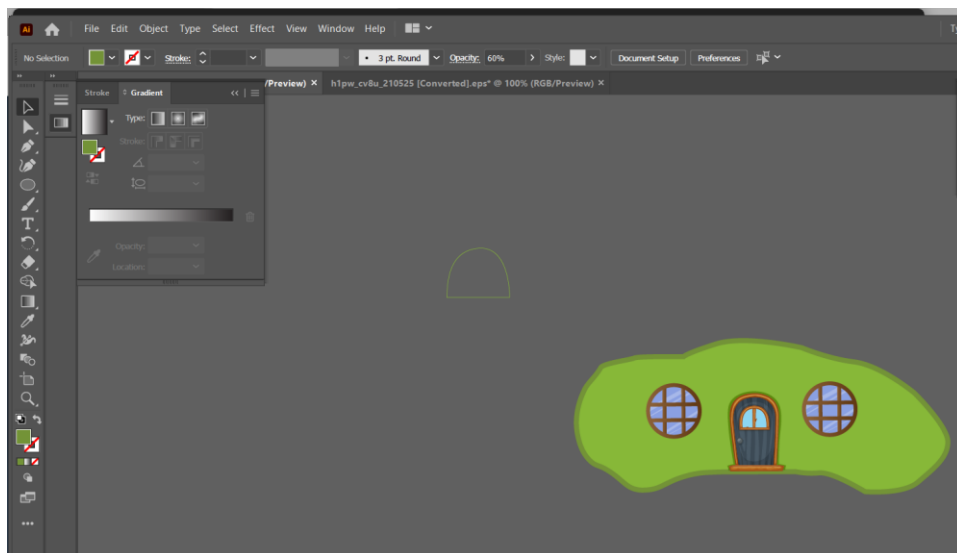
Ai File Edit Object Type Select Effect View Window Help

No Selection Stroke: • 3 pt. Round Opacity: 60% Style: Document Setup Preferences

/Preview) × h1pw_cv8u_210525 [Converted].eps* @ 100% (RGB/Preview) ×

Stroke Gradient

Type:

Stroke:

Opacity:

Location: